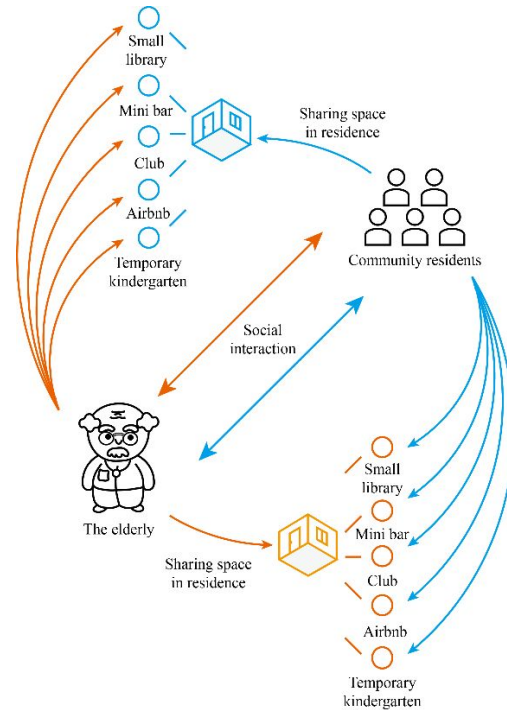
Small library

Mini bar

Club

Airbnb

Temporary kindergarten

Sharing space in residence

Community residents

Social interaction

The elderly

Sharing space in residence

Small library

Mini bar

Club

Airbnb

Temporary kindergarten